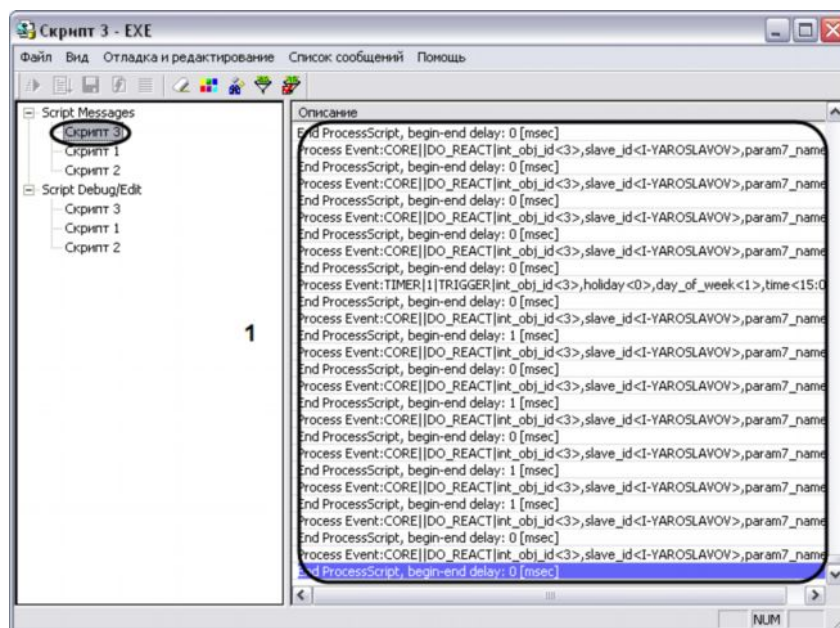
Скрипт 3 - EXE

Файл Вид Отладка и редактирование Список сообщений Помощь

Script Messages
Скрипт 3
Скрипт 1
Скрипт 2
Script Debug/Edit
Скрипт 3
Скрипт 1
Скрипт 2

1

Описание
End ProcessScript, begin-end delay: 0 [msec]
Process Event:CORE||DO_REACT|int_obj_id<3>,slave_id<I-YAROSLAVOV>,param7_name
End ProcessScript, begin-end delay: 0 [msec]
Process Event:CORE||DO_REACT|int_obj_id<3>,slave_id<I-YAROSLAVOV>,param7_name
End ProcessScript, begin-end delay: 0 [msec]
Process Event:CORE||DO_REACT|int_obj_id<3>,slave_id<I-YAROSLAVOV>,param7_name
End ProcessScript, begin-end delay: 0 [msec]
Process Event:CORE||DO_REACT|int_obj_id<3>,slave_id<I-YAROSLAVOV>,param7_name
End ProcessScript, begin-end delay: 0 [msec]
Process Event:TIMER|1|TRIGGER|int_obj_id<3>,holiday<0>,day_of_week<1>,time<15:0
End ProcessScript, begin-end delay: 0 [msec]
Process Event:CORE||DO_REACT|int_obj_id<3>,slave_id<I-YAROSLAVOV>,param7_name
End ProcessScript, begin-end delay: 1 [msec]
Process Event:CORE||DO_REACT|int_obj_id<3>,slave_id<I-YAROSLAVOV>,param7_name
End ProcessScript, begin-end delay: 0 [msec]
Process Event:CORE||DO_REACT|int_obj_id<3>,slave_id<I-YAROSLAVOV>,param7_name
End ProcessScript, begin-end delay: 1 [msec]
Process Event:CORE||DO_REACT|int_obj_id<3>,slave_id<I-YAROSLAVOV>,param7_name
End ProcessScript, begin-end delay: 0 [msec]
Process Event:CORE||DO_REACT|int_obj_id<3>,slave_id<I-YAROSLAVOV>,param7_name
End ProcessScript, begin-end delay: 1 [msec]
Process Event:CORE||DO_REACT|int_obj_id<3>,slave_id<I-YAROSLAVOV>,param7_name
End ProcessScript, begin-end delay: 1 [msec]
Process Event:CORE||DO_REACT|int_obj_id<3>,slave_id<I-YAROSLAVOV>,param7_name
End ProcessScript, begin-end delay: 0 [msec]
Process Event:CORE||DO_REACT|int_obj_id<3>,slave_id<I-YAROSLAVOV>,param7_name
End ProcessScript, begin-end delay: 0 [msec]

NUM